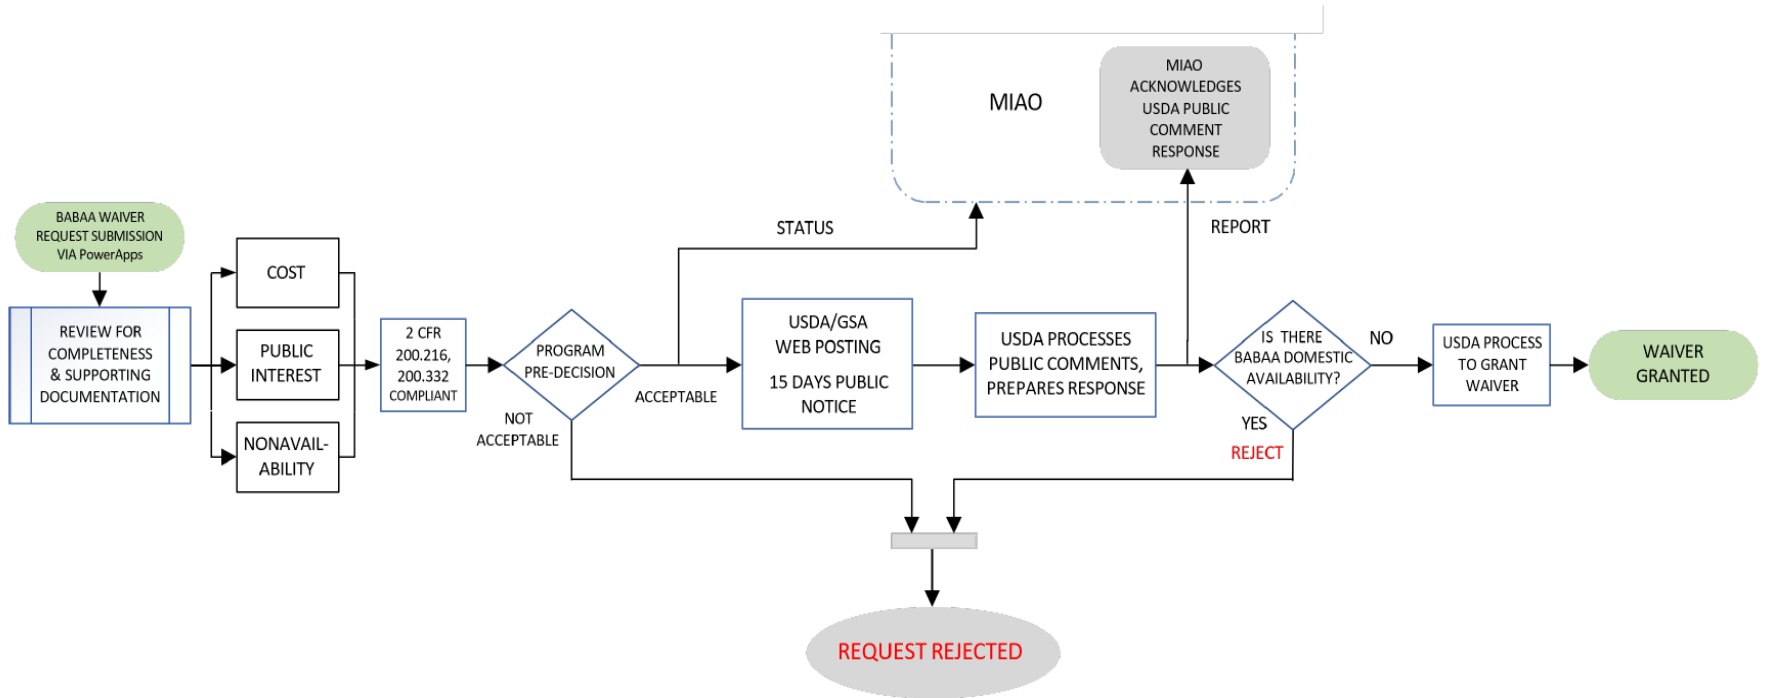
MIAO

MIAO ACKNOWLEDGES USDA PUBLIC COMMENT RESPONSE

BABAA WAIVER REQUEST SUBMISSION VIA PowerApps

REVIEW FOR COMPLETENESS & SUPPORTING DOCUMENTATION

COST

PUBLIC INTEREST

NONAVAIL-ABILITY

2 CFR 200.216, 200.332 COMPLIANT

PROGRAM PRE-DECISION

NOT ACCEPTABLE

STATUS

ACCEPTABLE

USDA/GSA WEB POSTING

15 DAYS PUBLIC NOTICE

USDA PROCESSES PUBLIC COMMENTS, PREPARES RESPONSE

REPORT

IS THERE BABAA DOMESTIC AVAILABILITY?

NO

YES

REJECT

USDA PROCESS TO GRANT WAIVER

WAIVER GRANTED

REQUEST REJECTED